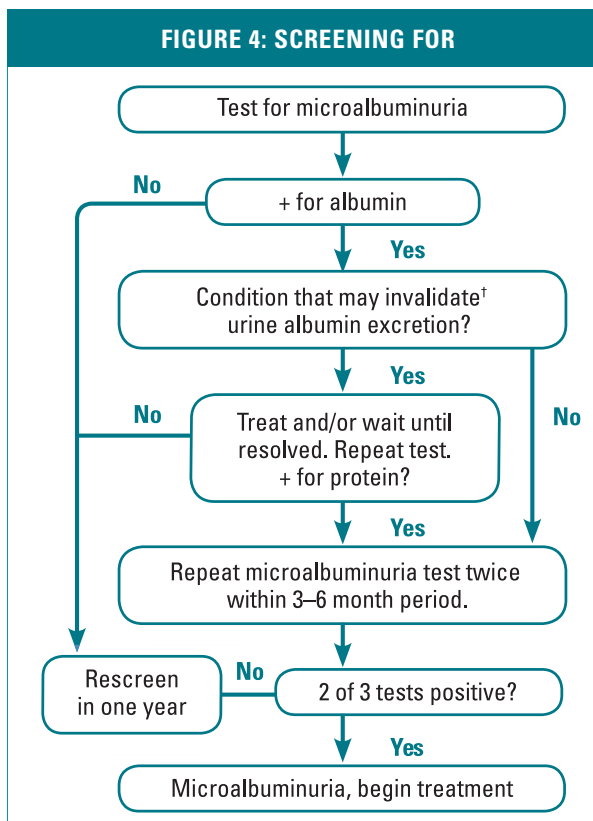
FIGURE 4: SCREENING FOR

Test for microalbuminuria

No

+ for albumin

Yes

Condition that may invalidate$^{\dagger}$ urine albumin excretion?

Yes

No

Treat and/or wait until resolved. Repeat test. + for protein?

No

Yes

Repeat microalbuminuria test twice within 3–6 month period.

Rescreen in one year

No

2 of 3 tests positive?

Yes

Microalbuminuria, begin treatment